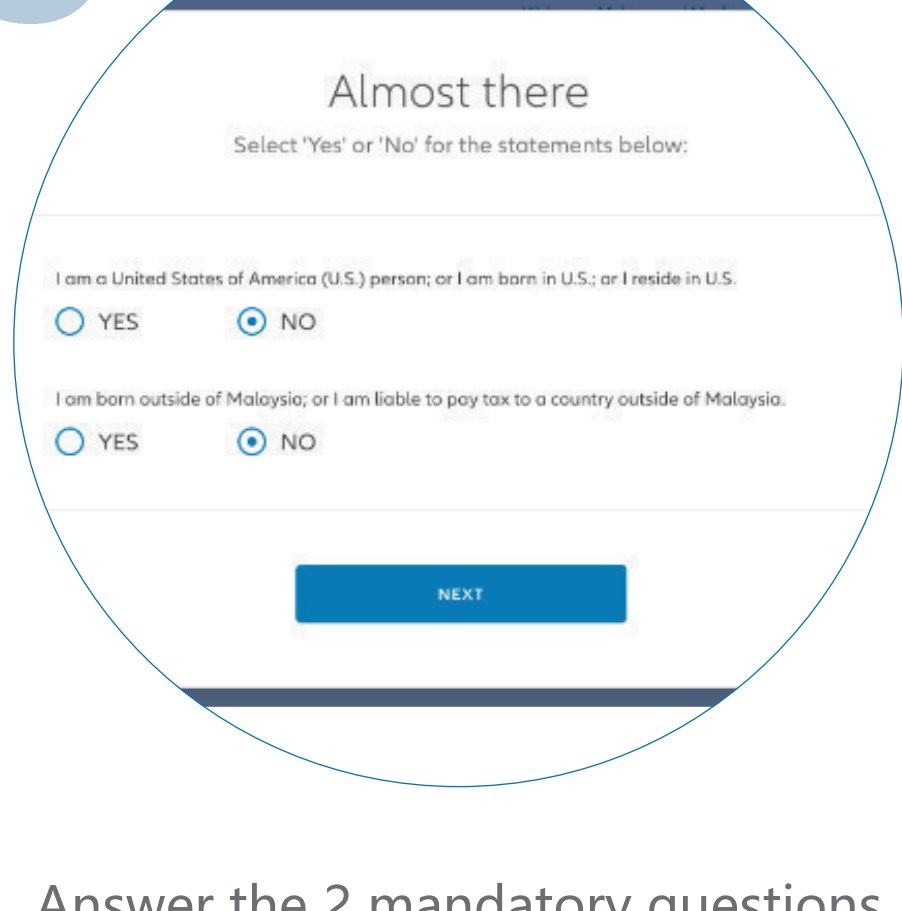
Almost there

Select 'Yes' or 'No' for the statements below:

I am a United States of America (U.S.) person; or I am born in U.S.; or I reside in U.S.

YES NO

I am born outside of Malaysia; or I am liable to pay tax to a country outside of Malaysia.

YES NO

NEXT

Answer the 2 mandatory questions